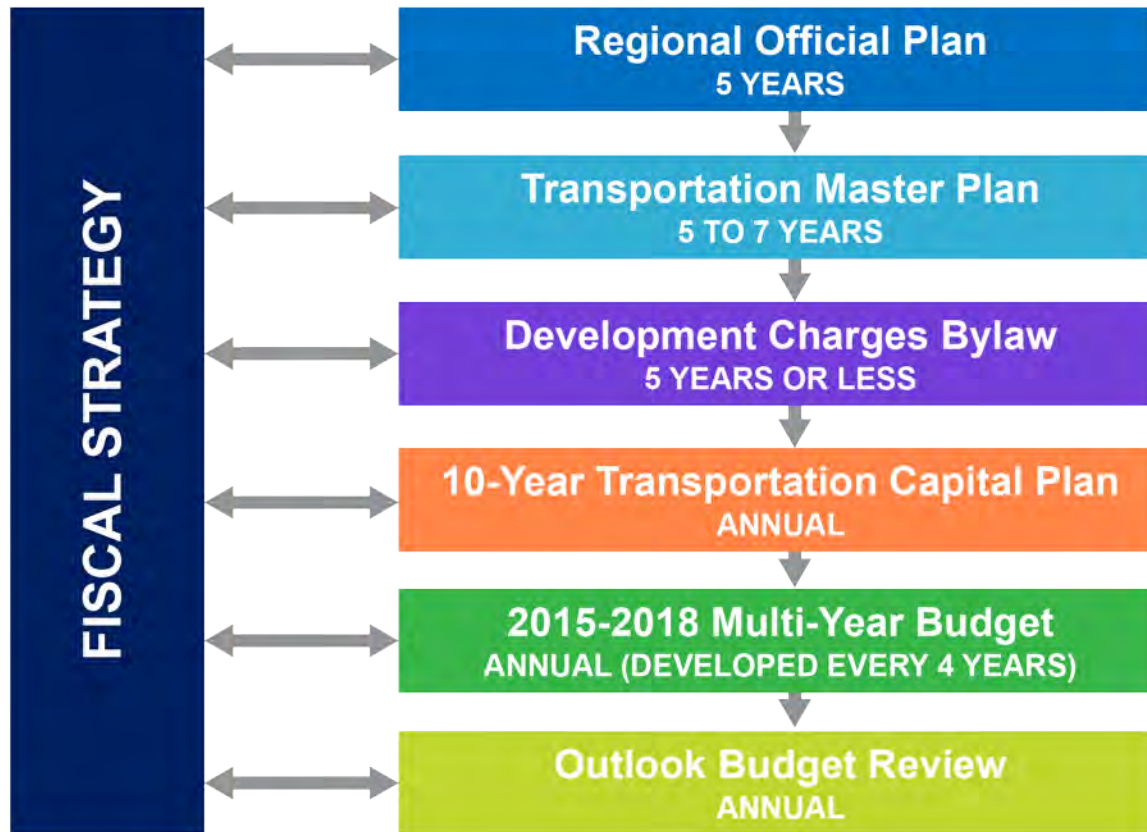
FISCAL STRATEGY

Regional Official Plan
5 YEARS

Transportation Master Plan
5 TO 7 YEARS

Development Charges Bylaw
5 YEARS OR LESS

10-Year Transportation Capital Plan
ANNUAL

2015-2018 Multi-Year Budget
ANNUAL (DEVELOPED EVERY 4 YEARS)

Outlook Budget Review
ANNUAL